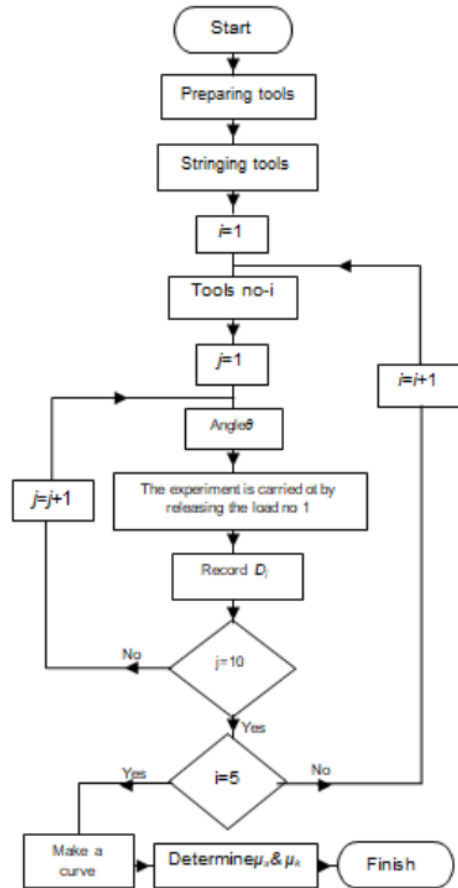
Start

Preparing tools

Stringing tools

$i$=1

Tools no-i

$j$=1

$i$=$i$+1

Angle$\theta$

$j$=$j$+1

The experiment is carried ot by releasing the load no 1

Record $D_j$

No

j=10

Yes

Yes

i=5

No

Make a curve

Determine$\mu_s$& $\mu_k$

Finish